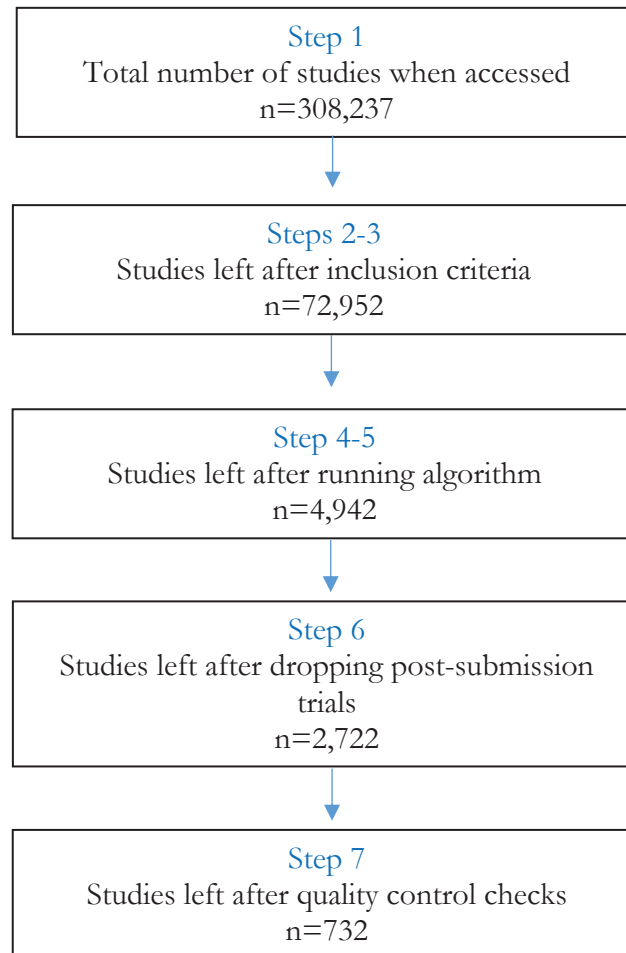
Step 1
Total number of studies when accessed
n=308,237

Steps 2-3
Studies left after inclusion criteria
n=72,952

Step 4-5
Studies left after running algorithm
n=4,942

Step 6
Studies left after dropping post-submission trials
n=2,722

Step 7
Studies left after quality control checks
n=732